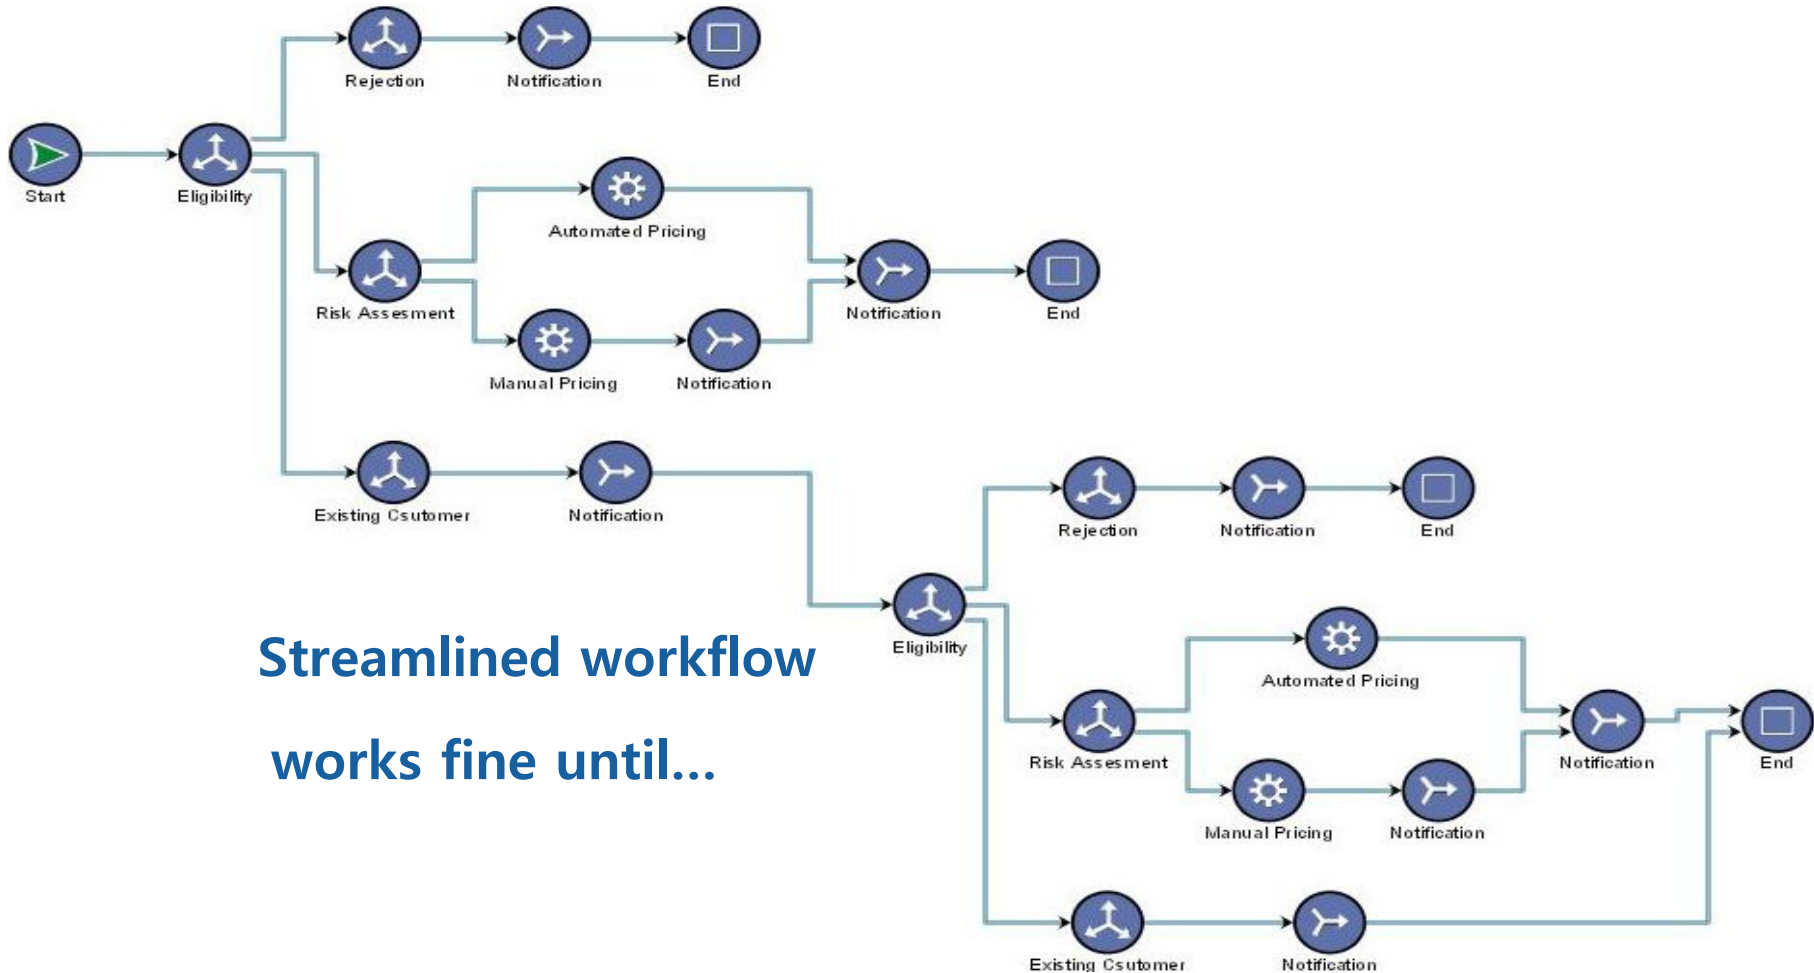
Rejection
Notification
End

Start
Eligibility

Automated Pricing
Risk Assesment
Notification
End
Manual Pricing
Notification

Existing Csutomer
Notification

Rejection
Notification
End

Eligibility

Streamlined workflow

works fine until…

Automated Pricing
Risk Assesment
Notification
End
Manual Pricing
Notification

Existing Csutomer
Notification